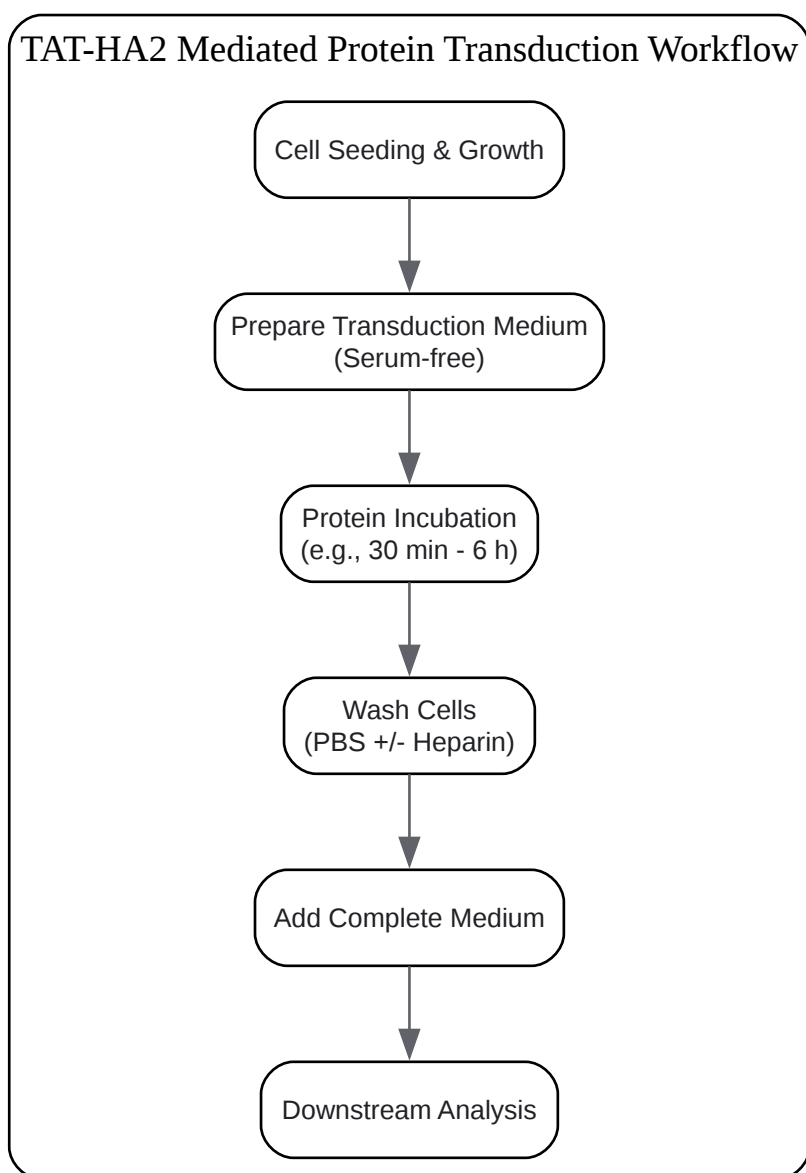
TAT-HA2 Mediated Protein Transduction Workflow

Cell Seeding & Growth

Prepare Transduction Medium
(Serum-free)

Protein Incubation
(e.g., 30 min - 6 h)

Wash Cells
(PBS +/- Heparin)

Add Complete Medium

Downstream Analysis